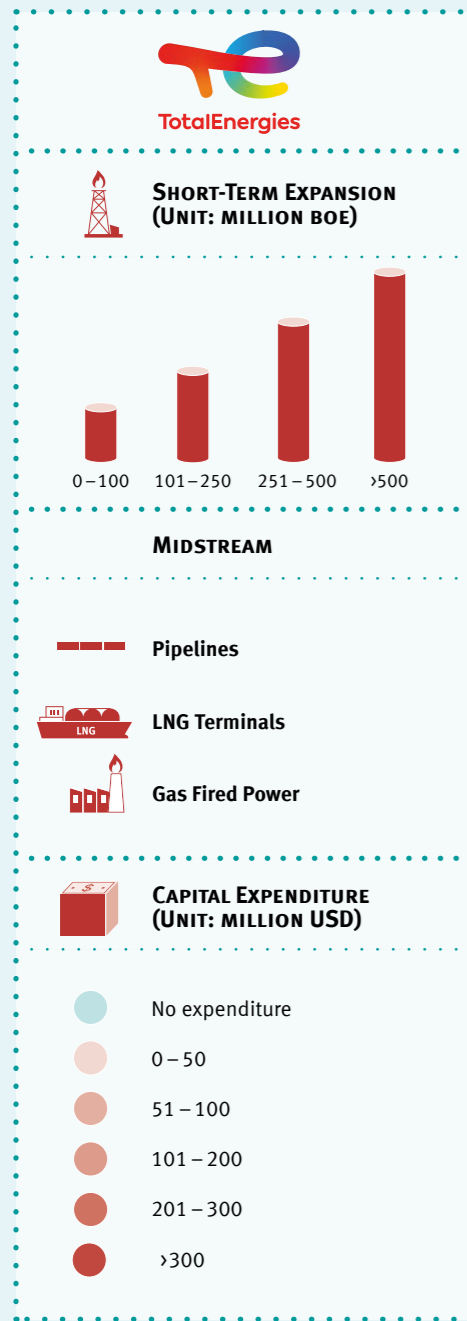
TotalEnergies

Short-Term Expansion (Unit: million boe)

0 – 100
101 – 250
251 – 500
›500

Midstream

Pipelines

LNG

LNG Terminals

Gas Fired Power

$

Capital Expenditure (Unit: million USD)

No expenditure

0 – 50

51 – 100

101 – 200

201 – 300

›300